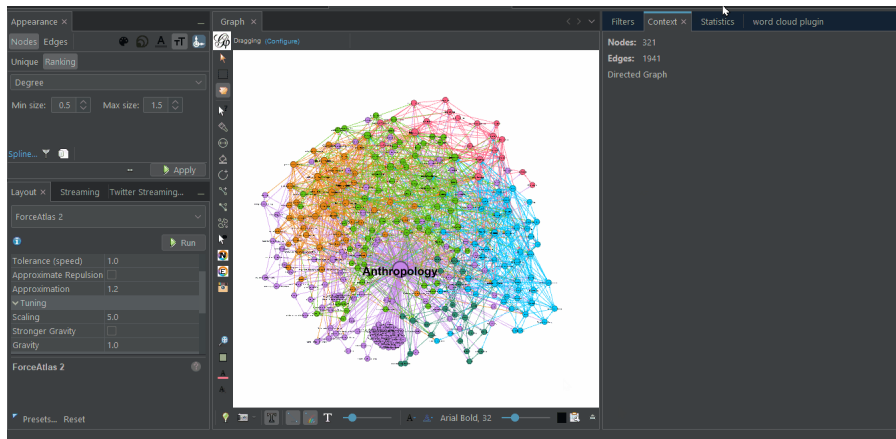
Appearance ×

Nodes Edges

Unique Ranking

Degree

Min size: 0.5 Max size: 1.5

Spline...

Apply

Layout × Streaming Twitter Streaming...

ForceAtlas 2

Run

Tolerance (speed) 1.0
Approximate Repulsion
Approximation 1.2
Tuning
Scaling 5.0
Stronger Gravity
Gravity 1.0

ForceAtlas 2

Presets... Reset

Graph ×

Dragging (Configure)

Anthropology

Arial Bold, 32

Filters Context × Statistics word cloud plugin

Nodes: 321
Edges: 1941
Directed Graph